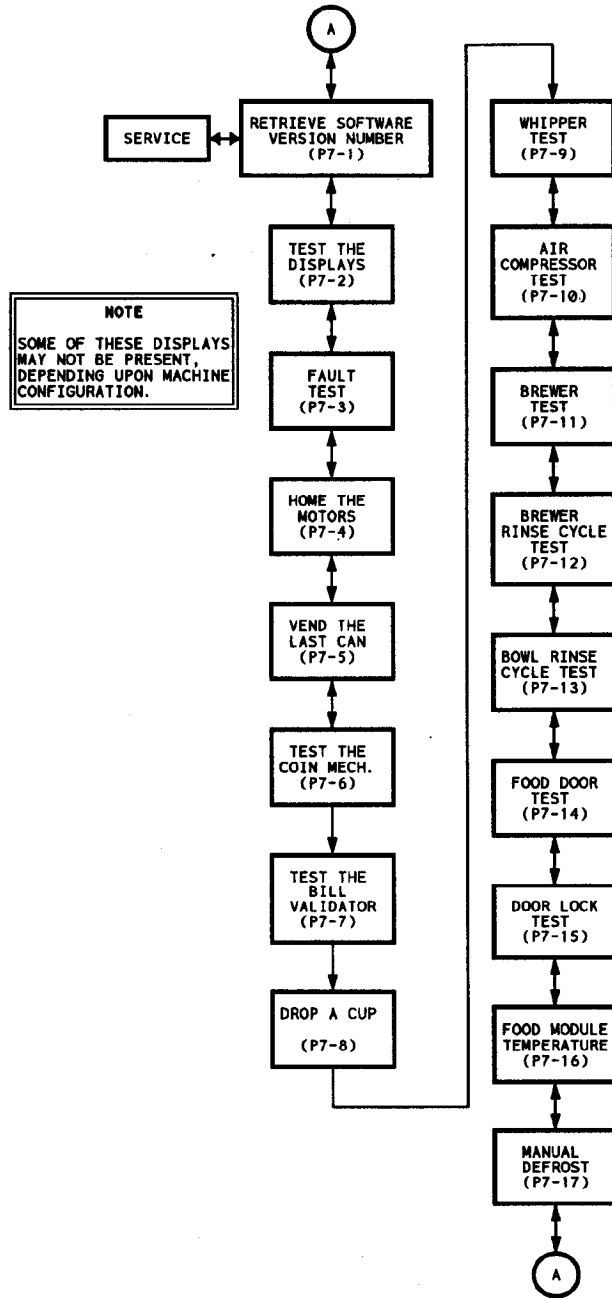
A

SERVICE

RETRIEVE SOFTWARE VERSION NUMBER (P7-1)

NOTE

SOME OF THESE DISPLAYS MAY NOT BE PRESENT, DEPENDING UPON MACHINE CONFIGURATION.

TEST THE DISPLAYS (P7-2)

FAULT TEST (P7-3)

HOME THE MOTORS (P7-4)

VEND THE LAST CAN (P7-5)

TEST THE COIN MECH. (P7-6)

TEST THE BILL VALIDATOR (P7-7)

DROP A CUP (P7-8)

WHIPPER TEST (P7-9)

AIR COMPRESSOR TEST (P7-10)

BREWER TEST (P7-11)

BREWER RINSE CYCLE TEST (P7-12)

BOWL RINSE CYCLE TEST (P7-13)

FOOD DOOR TEST (P7-14)

DOOR LOCK TEST (P7-15)

FOOD MODULE TEMPERATURE (P7-16)

MANUAL DEFROST (P7-17)

A